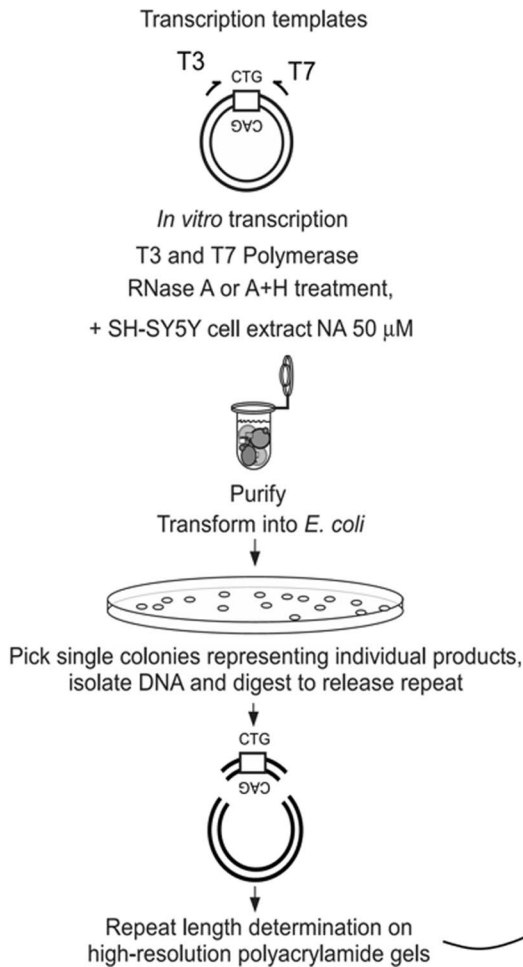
Transcription templates

T3 CTG T7

CAG

*In vitro* transcription

T3 and T7 Polymerase

RNase A or A+H treatment,

+ SH-SY5Y cell extract NA 50 $\mu$M

Purify

Transform into *E. coli*

Pick single colonies representing individual products, isolate DNA and digest to release repeat

CTG

CAG

Repeat length determination on high-resolution polyacrylamide gels